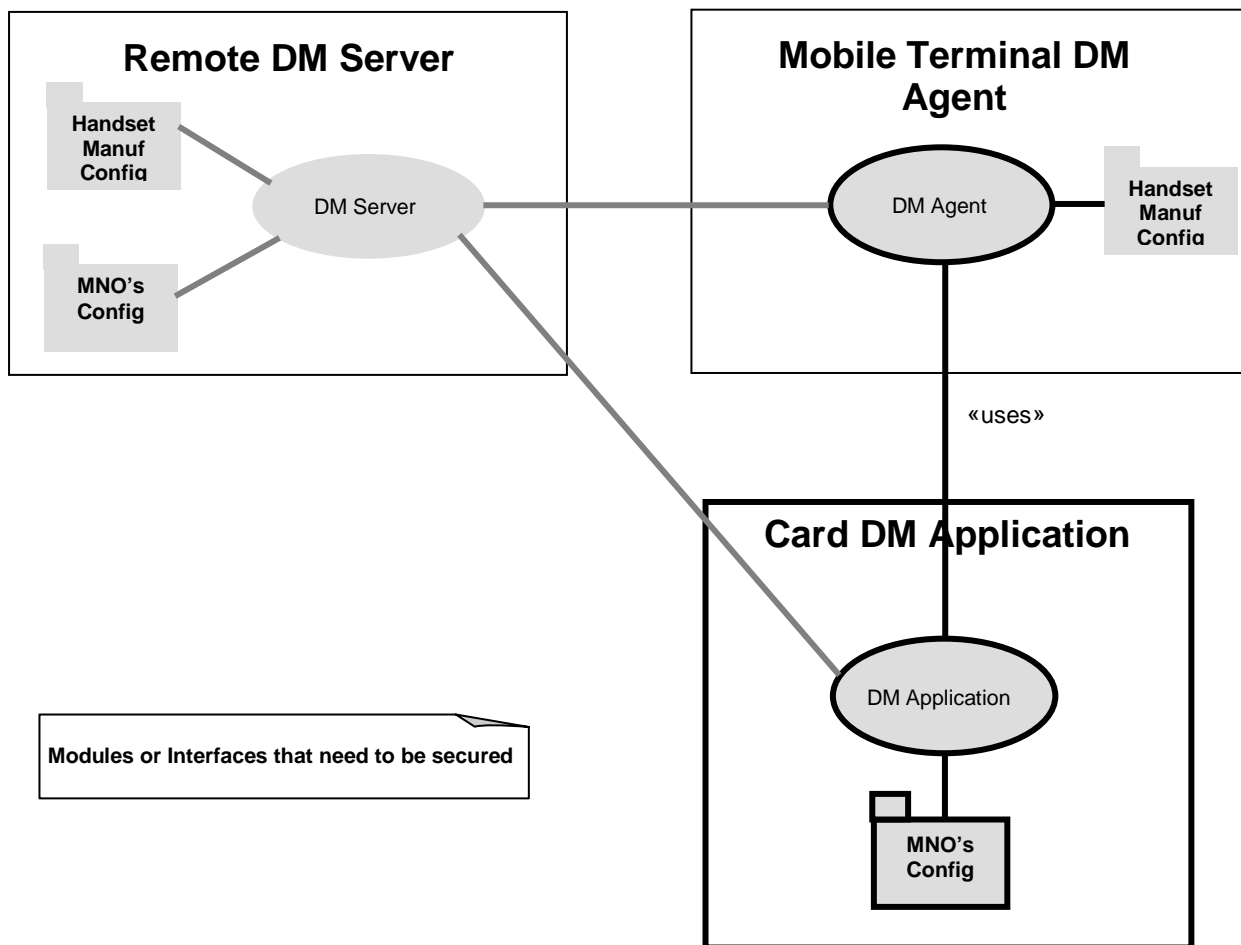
Remote DM Server

Handset Manuf Config

DM Server

MNO's Config

Mobile Terminal DM Agent

DM Agent

Handset Manuf Config

«uses»

Card DM Application

DM Application

MNO's Config

Modules or Interfaces that need to be secured